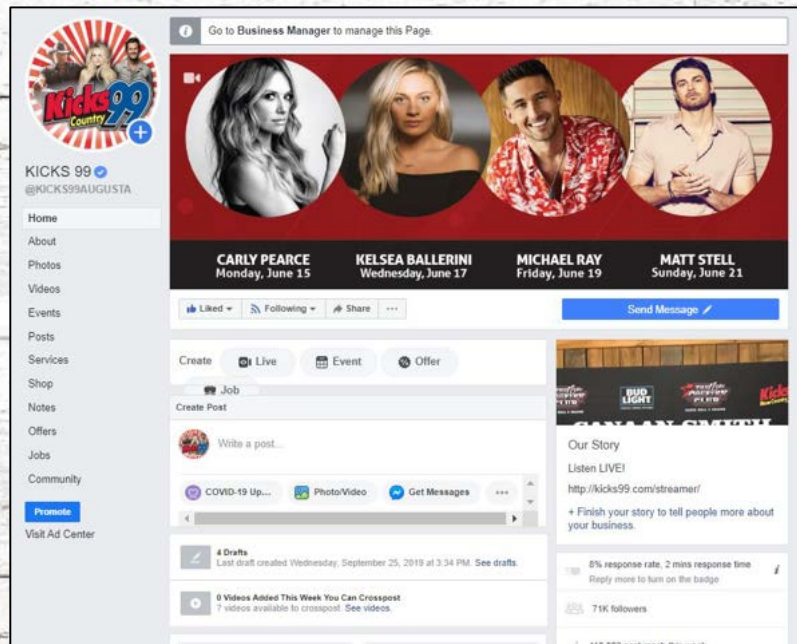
Kicks 99 Country

KICKS 99
@KICKS99AUGUSTA

Home
About
Photos
Videos
Events
Posts
Services
Shop
Notes
Offers
Jobs
Community

Promote
Visit Ad Center

Go to Business Manager to manage this Page.

CARLY PEARCE
Monday, June 15

KELSEA BALLERINI
Wednesday, June 17

MICHAEL RAY
Friday, June 19

MATT STELL
Sunday, June 21

Liked ▾ Following ▾ Share ···

Send Message

Create Live Event Offer Job

Create Post

Write a post...

COVID-19 Up... Photo/Video Get Messages ···

4 Drafts
Last draft created Wednesday, September 25, 2019 at 3:34 PM. See drafts.

0 Videos Added This Week You Can Crosspost
7 videos available to crosspost. See videos.

BUD LIGHT
CANAAN SMITH

Our Story
Listen LIVE!
http://kicks99.com/streamer/
+ Finish your story to tell people more about your business.

8% response rate, 2 mins response time
Reply more to turn on the badge

71K followers

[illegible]